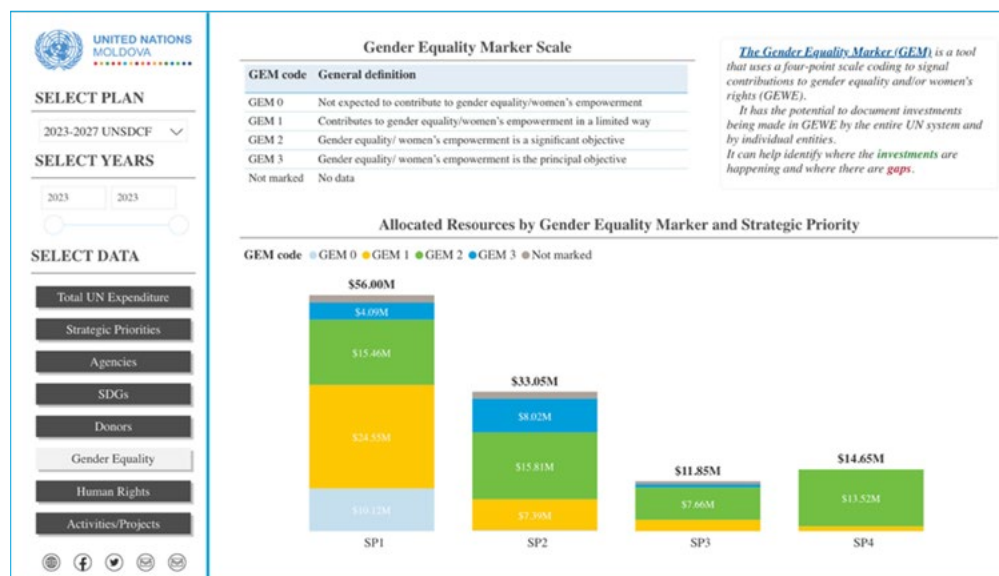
UNITED NATIONS
MOLDOVA

SELECT PLAN

2023-2027 UNSDCF

SELECT YEARS

2023 2023

SELECT DATA

Total UN Expenditure

Strategic Priorities

Agencies

SDGs

Donors

Gender Equality

Human Rights

Activities/Projects

Gender Equality Marker Scale

| GEM code | General definition |
|---|---|
| GEM 0 | Not expected to contribute to gender equality/women's empowerment |
| GEM 1 | Contributes to gender equality/women's empowerment in a limited way |
| GEM 2 | Gender equality/ women's empowerment is a significant objective |
| GEM 3 | Gender equality/ women's empowerment is the principal objective |
| Not marked | No data |

The Gender Equality Marker (GEM) is a tool that uses a four-point scale coding to signal contributions to gender equality and/or women's rights (GEWE).

It has the potential to document investments being made in GEWE by the entire UN system and by individual entities.

It can help identify where the investments are happening and where there are gaps.

Allocated Resources by Gender Equality Marker and Strategic Priority

GEM code ● GEM 0 ● GEM 1 ● GEM 2 ● GEM 3 ● Not marked

$56.00M
$4.09M
$15.46M
$24.55M
$10.12M
SP1

$33.05M
$8.02M
$15.81M
$7.39M
SP2

$11.85M
$7.66M
SP3

$14.65M
$13.52M
SP4